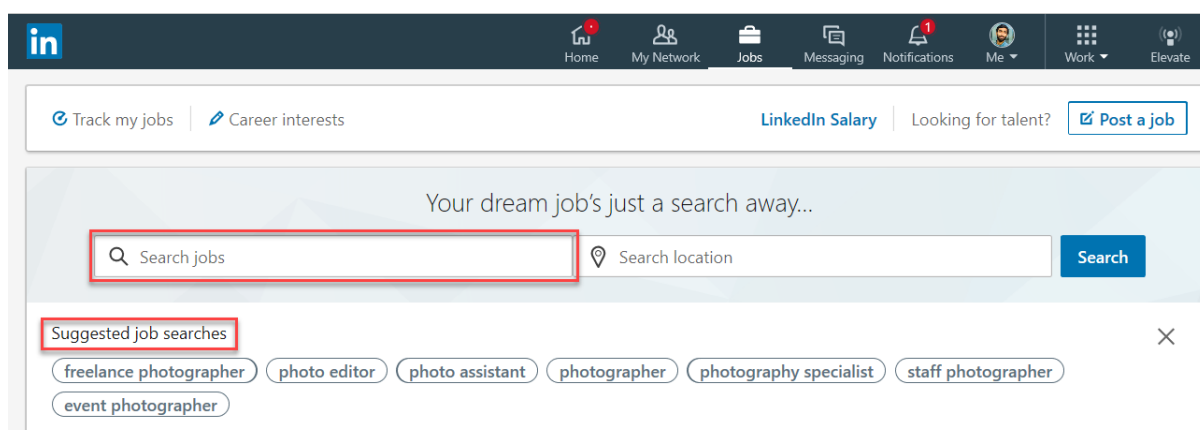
in

Home My Network Jobs Messaging Notifications 1 Me Work Elevate

Track my jobs Career interests

LinkedIn Salary Looking for talent? Post a job

Your dream job's just a search away...

Search jobs Search location Search

Suggested job searches

freelance photographer photo editor photo assistant photographer photography specialist staff photographer event photographer